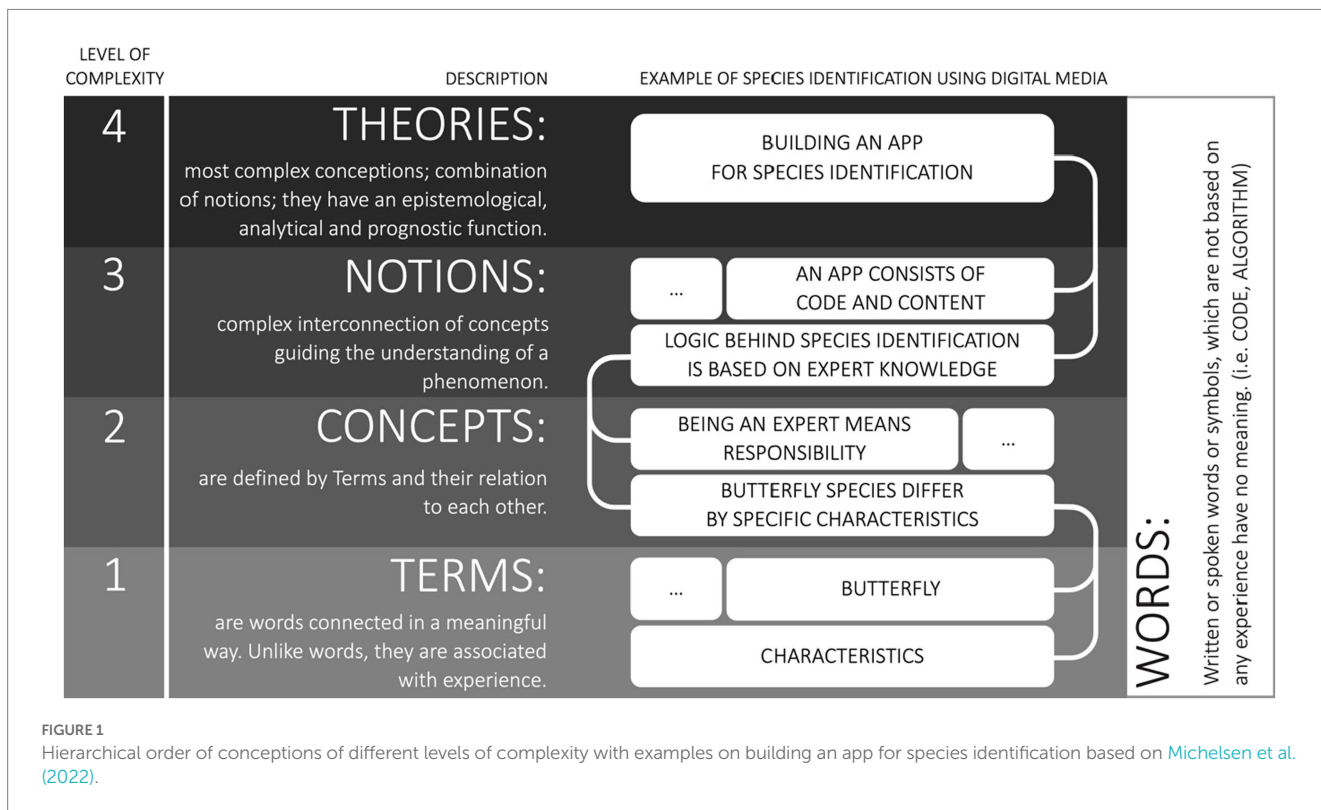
LEVEL OF COMPLEXITY

DESCRIPTION

EXAMPLE OF SPECIES IDENTIFICATION USING DIGITAL MEDIA

4

THEORIES:

most complex conceptions; combination of notions; they have an epistemological, analytical and prognostic function.

BUILDING AN APP FOR SPECIES IDENTIFICATION

3

NOTIONS:

complex interconnection of concepts guiding the understanding of a phenomenon.

...

AN APP CONSISTS OF CODE AND CONTENT

LOGIC BEHIND SPECIES IDENTIFICATION IS BASED ON EXPERT KNOWLEDGE

2

CONCEPTS:

are defined by Terms and their relation to each other.

BEING AN EXPERT MEANS RESPONSIBILITY

...

BUTTERFLY SPECIES DIFFER BY SPECIFIC CHARACTERISTICS

1

TERMS:

are words connected in a meaningful way. Unlike words, they are associated with experience.

...

BUTTERFLY

CHARACTERISTICS

WORDS:

Written or spoken words or symbols, which are not based on any experience have no meaning. (i.e. CODE, ALGORITHM)

FIGURE 1

Hierarchical order of conceptions of different levels of complexity with examples on building an app for species identification based on Michelsen et al. (2022).